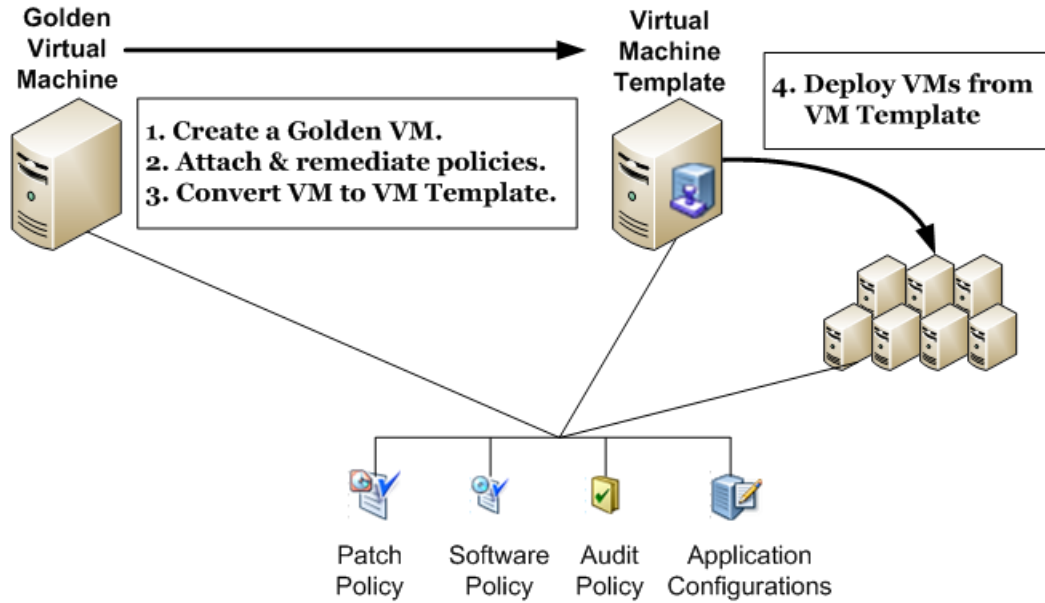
Golden Virtual Machine

Virtual Machine Template

4. Deploy VMs from VM Template

1. Create a Golden VM.
2. Attach & remediate policies.
3. Convert VM to VM Template.

Patch Policy

Software Policy

Audit Policy

Application Configurations